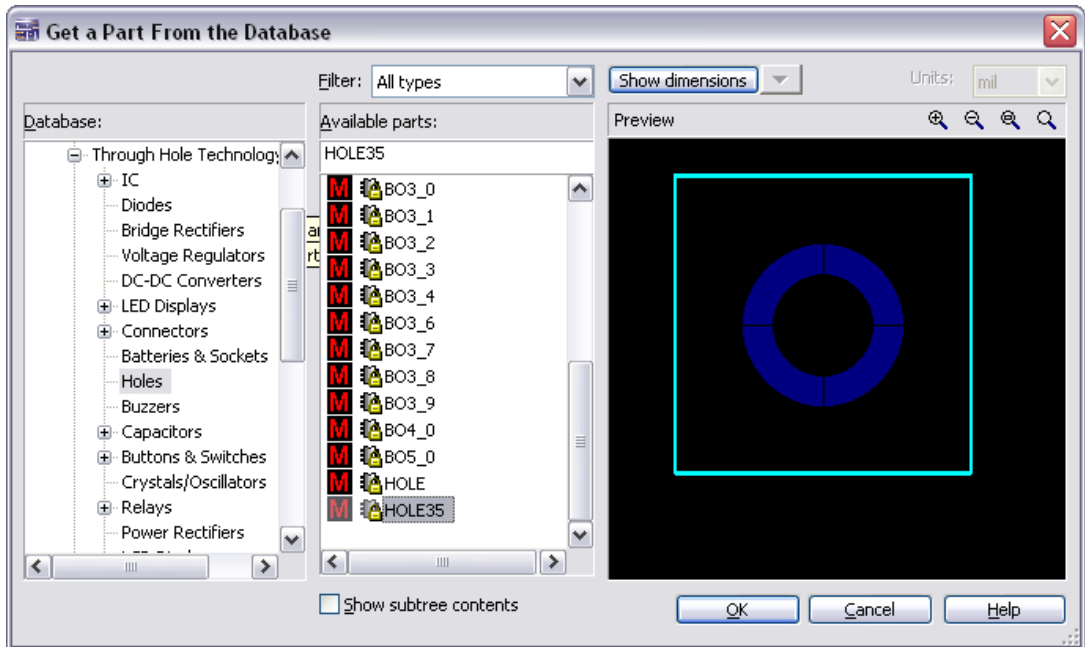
Get a Part From the Database

Filter: All types

Show dimensions

Units: mil

Database:

Through Hole Technology
IC
Diodes
Bridge Rectifiers
Voltage Regulators
DC-DC Converters
LED Displays
Connectors
Batteries & Sockets
Holes
Buzzers
Capacitors
Buttons & Switches
Crystals/Oscillators
Relays
Power Rectifiers

Available parts:

HOLE35

BO3_0
BO3_1
BO3_2
BO3_3
BO3_4
BO3_6
BO3_7
BO3_8
BO3_9
BO4_0
BO5_0
HOLE
HOLE35

Preview

Show subtree contents

OK
Cancel
Help